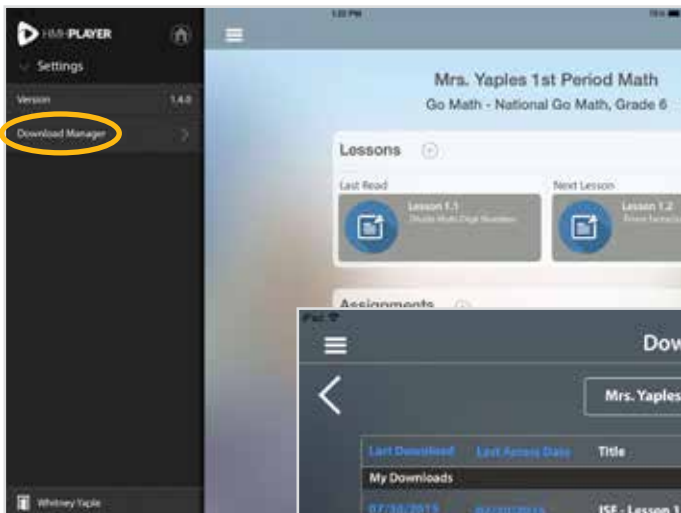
HMH PLAYER
Settings
Version 1.4.0
Download Manager
Whitney Yaple

1:20 PM

Mrs. Yaples 1st Period Math
Go Math - National Go Math, Grade 6

Lessons
Last Read
Lesson 1.1
Divide Multi-Digit Numbers
Next Lesson
Lesson 1.2
Prime Factorization

Assignments

iPad
Dow
Mrs. Yaples
Last Download
Last Access Date
Title
My Downloads
07/30/2015
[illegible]
ISE - Lesson 1